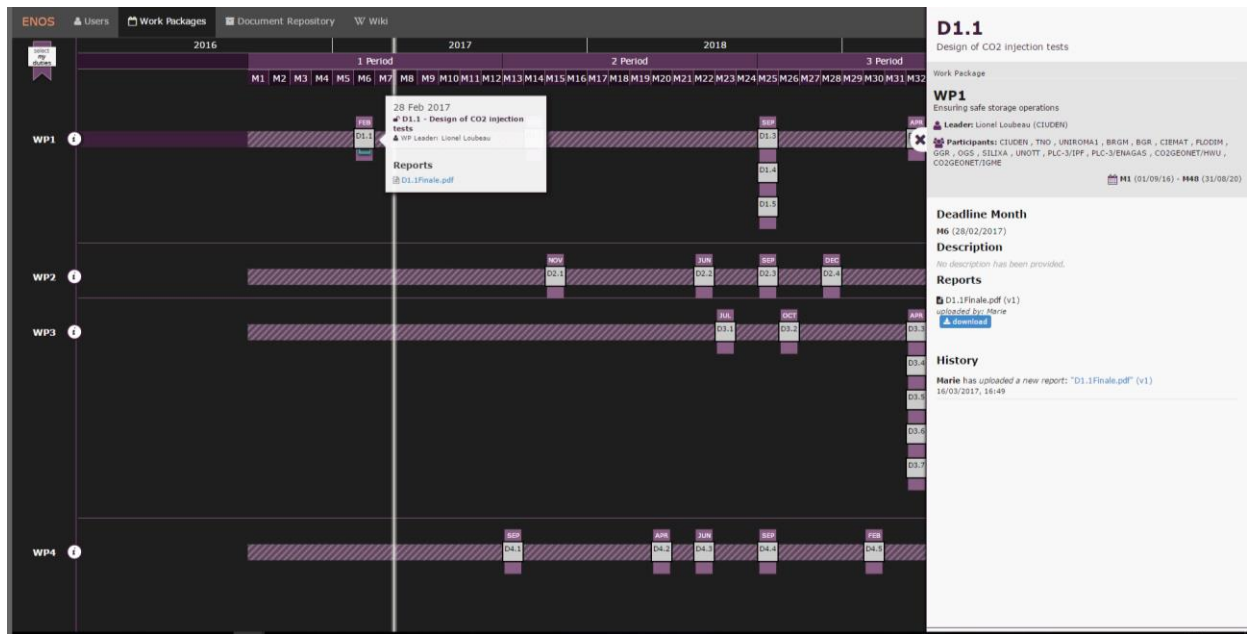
ENOS Users Work Packages Document Repository W Wiki

select my studies

2016 2017 2018

1 Period 2 Period 3 Period

M1 M2 M3 M4 M5 M6 M7 M8 M9 M10 M11 M12 M13 M14 M15 M16 M17 M18 M19 M20 M21 M22 M23 M24 M25 M26 M27 M28 M29 M30 M31 M32

WP1

FEB D1.1

28 Feb 2017
D1.1 - Design of CO2 injection tests
WP Leader: Lionel Loubeau

Reports
D1.1Finale.pdf

SEP D1.3 D1.4 D1.5

APR

WP2

NOV D2.1 JUN D2.2 SEP D2.3 DEC D2.4

WP3

JUL D3.1 OCT D3.2 APR D3.3 D3.4 D3.5 D3.6 D3.7

WP4

SEP D4.1 APR D4.2 JUN D4.3 SEP D4.4 FEB D4.5

D1.1
Design of CO2 injection tests

Work Package

WP1
Ensuring safe storage operations

Leader: Lionel Loubeau (CIUDEN)

Participants: CIUDEN , TNO , UNIROMA1 , BRGM , BGR , CIEMAT , FLODIM , GGR , OGS , SILIXA , UNOTT , PLC-3/IPF , PLC-3/ENAGAS , CO2GEONET/HWU , CO2GEONET/IGME

M1 (01/09/16) - M48 (31/08/20)

Deadline Month
M6 (28/02/2017)

Description
No description has been provided.

Reports
D1.1Finale.pdf (v1)
uploaded by: Marie
download

History
Marie has uploaded a new report: "D1.1Finale.pdf" (v1)
16/03/2017, 16:49